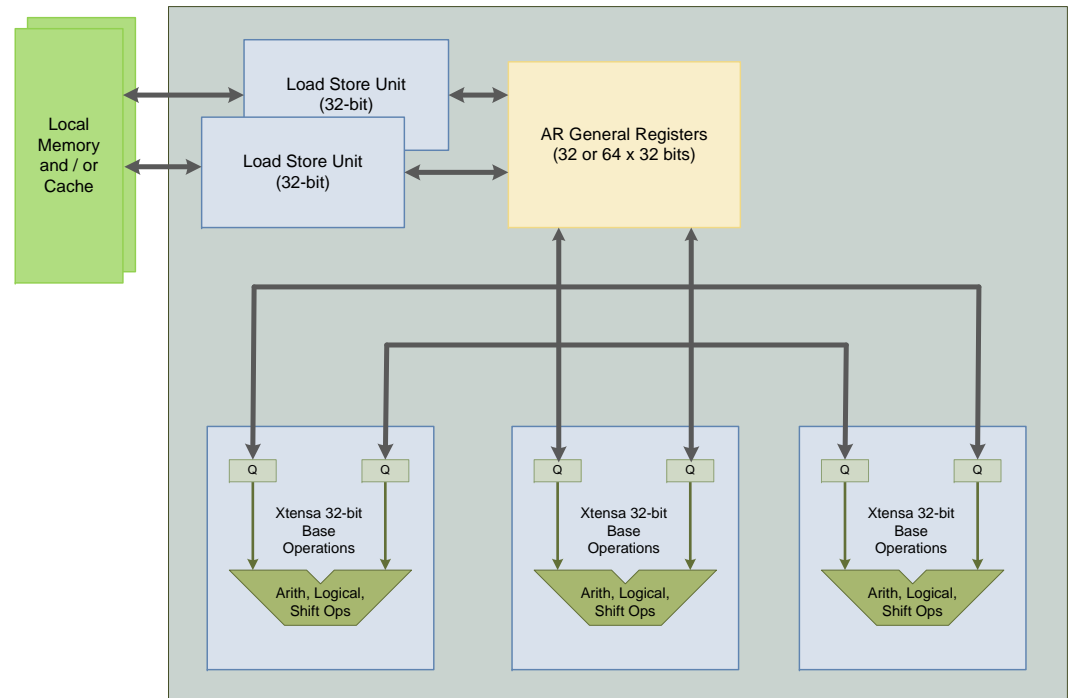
Local Memory and / or Cache

Load Store Unit (32-bit)

Load Store Unit (32-bit)

AR General Registers (32 or 64 x 32 bits)

Q

Q

Xtensa 32-bit Base Operations

Arith, Logical, Shift Ops

Q

Q

Xtensa 32-bit Base Operations

Arith, Logical, Shift Ops

Q

Q

Xtensa 32-bit Base Operations

Arith, Logical, Shift Ops